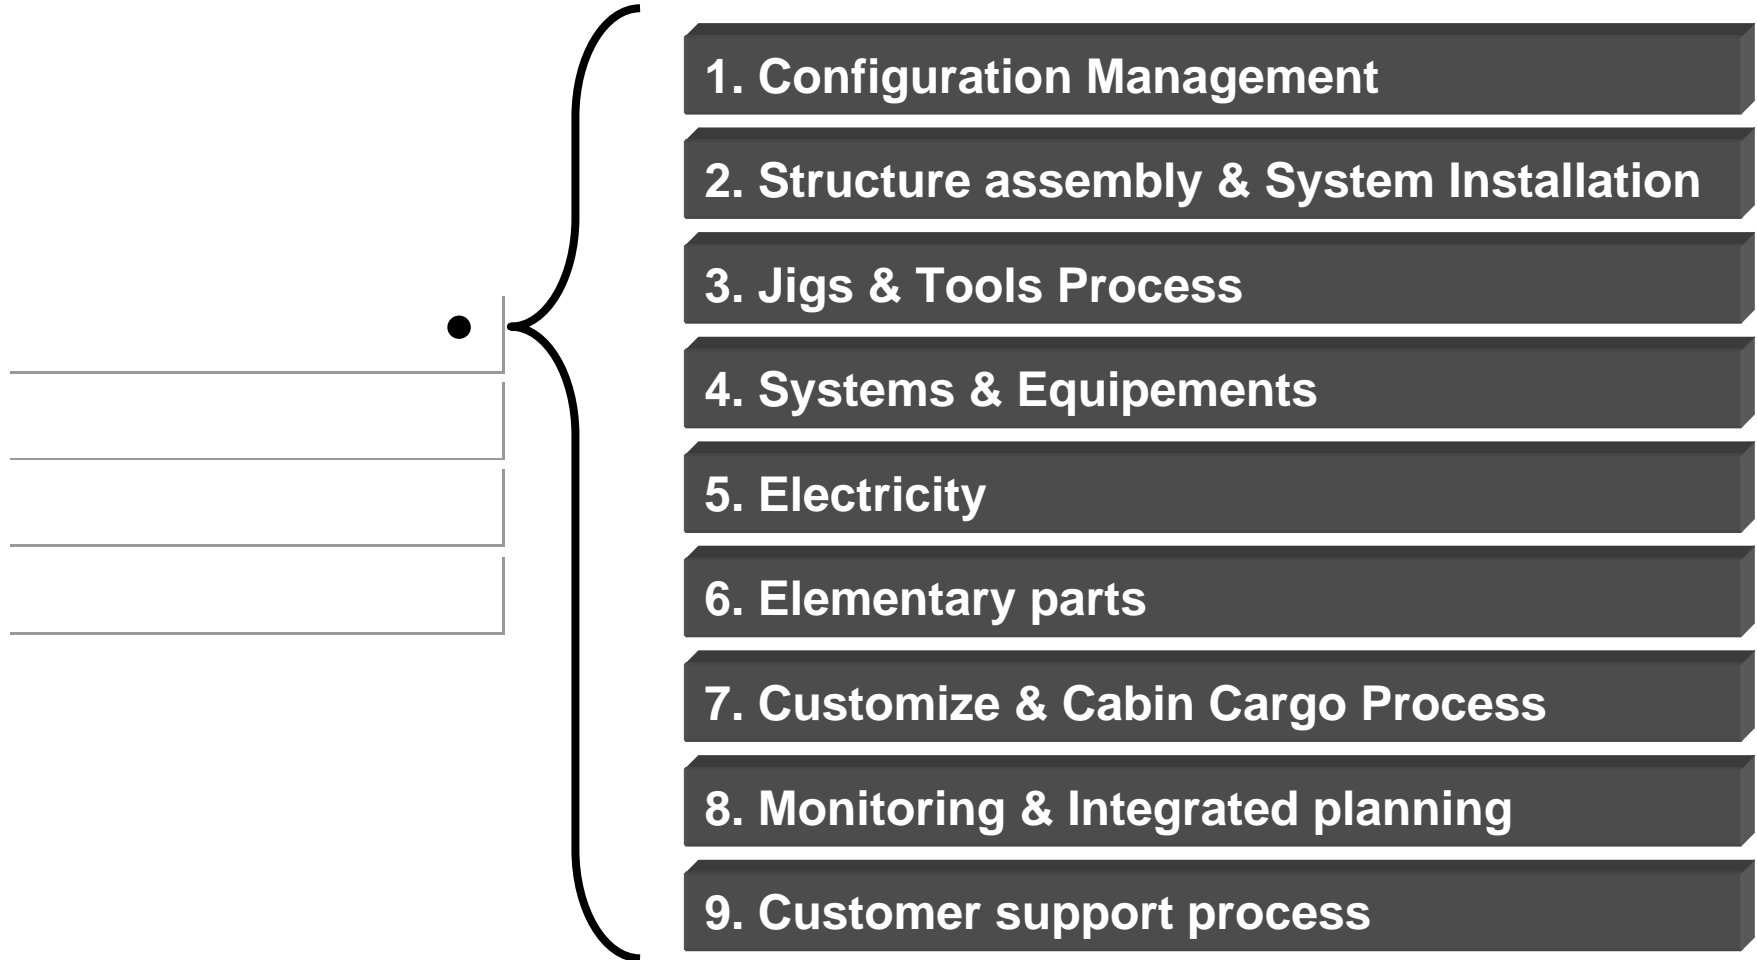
1. Configuration Management

2. Structure assembly & System Installation

3. Jigs & Tools Process

4. Systems & Equipements

5. Electricity

6. Elementary parts

7. Customize & Cabin Cargo Process

8. Monitoring & Integrated planning

9. Customer support process